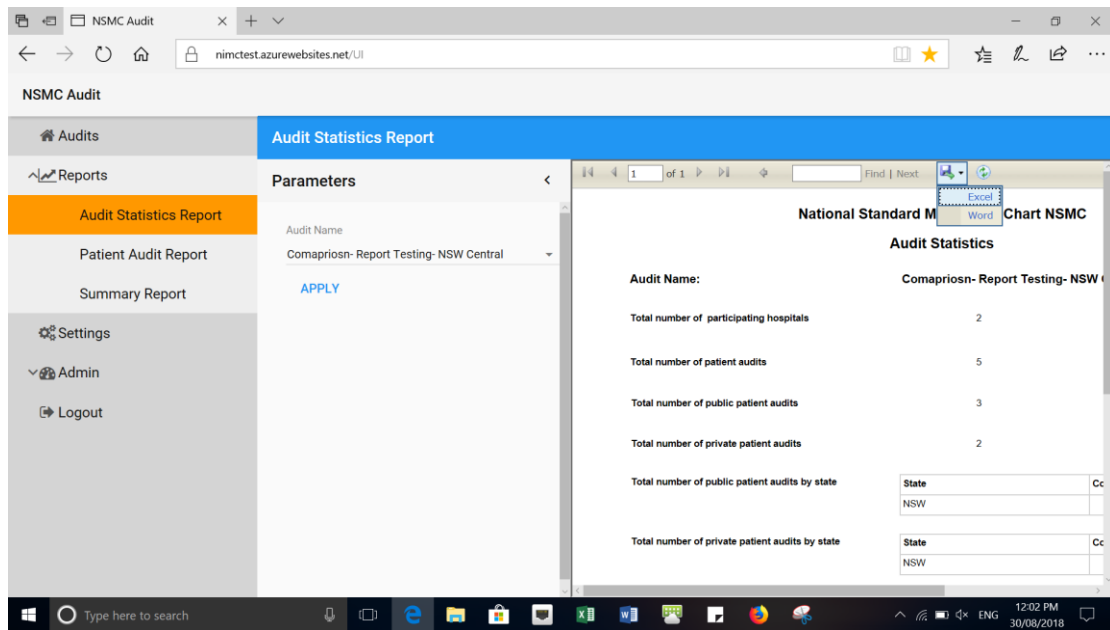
NSMC Audit

nimctest.azurewebsites.net/UI

NSMC Audit

Audits

Reports

Audit Statistics Report

Patient Audit Report

Summary Report

Settings

Admin

Logout

Audit Statistics Report

Parameters

Audit Name

Comapriosn- Report Testing- NSW Central

APPLY

1 of 1 Find | Next

Excel

Word

National Standard M Chart NSMC

Audit Statistics

Audit Name: Comapriosn- Report Testing- NSW

Total number of participating hospitals 2

Total number of patient audits 5

Total number of public patient audits 3

Total number of private patient audits 2

Total number of public patient audits by state

| State | Co |
|---|---|
| NSW | |

Total number of private patient audits by state

| State | Co |
|---|---|
| NSW | |

Type here to search

ENG 12:02 PM 30/08/2018